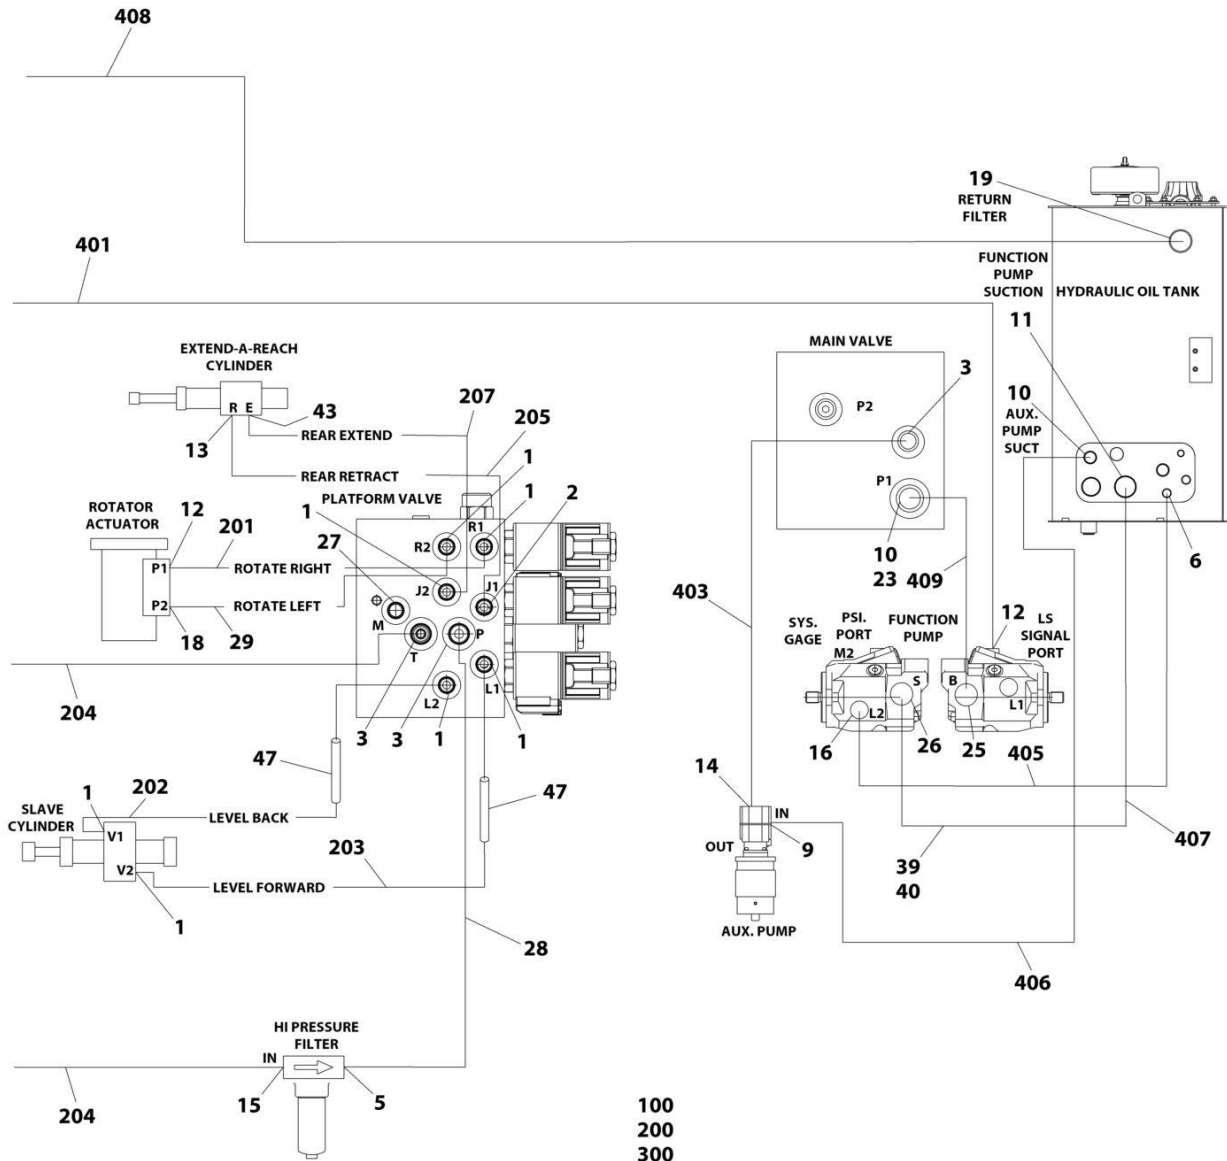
408

19
RETURN
FILTER

401

FUNCTION
PUMP
SUCTION
HYDRAULIC OIL TANK

11

MAIN VALVE

EXTEND-A-REACH
CYLINDER

R E
43
13
REAR EXTEND
207
205
REAR RETRACT

3
P2

10
AUX.
PUMP
SUCT

1
1
2
PLATFORM VALVE
R1
R2
J2
J1
1
ROTATOR
ACTUATOR
12
201
P1
ROTATE RIGHT
27
P2
ROTATE LEFT
18
29
M
T
P
L2
L1

P1
10
23
409
6

403

12
LS
SIGNAL
PORT
SYS.
GAGE
PSI.
PORT
FUNCTION
PUMP
M2
S
B
L2
L1
16
26
25
405

204

3
3
1
1

47
47

14
IN
OUT
9
AUX. PUMP

1
202
SLAVE
CYLINDER
V1
LEVEL BACK
V2
203
LEVEL FORWARD
1

39
40
407

28

406

HI PRESSURE
FILTER
IN
15
5
204

100
200
300